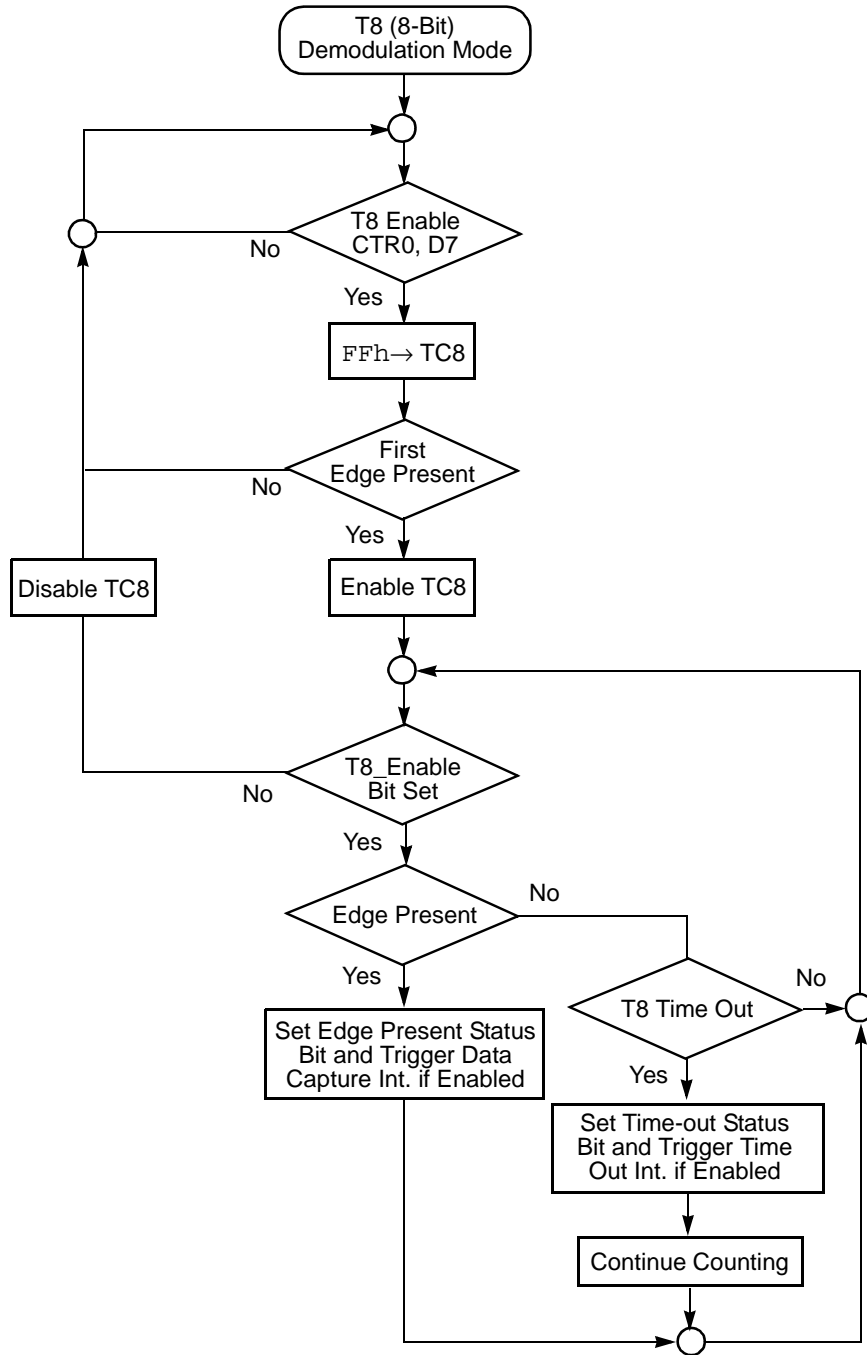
T8 (8-Bit) Demodulation Mode

T8 Enable CTR0, D7

No

Yes

FFh$\rightarrow$ TC8

First Edge Present

No

Yes

Disable TC8

Enable TC8

T8_Enable Bit Set

No

Yes

Edge Present

No

Yes

T8 Time Out

No

Set Edge Present Status Bit and Trigger Data Capture Int. if Enabled

Yes

Set Time-out Status Bit and Trigger Time Out Int. if Enabled

Continue Counting